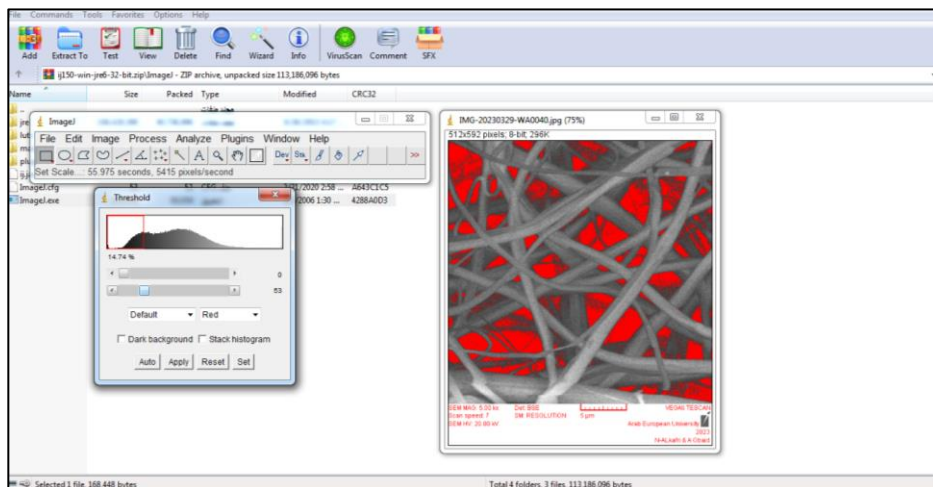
File Commands Tools Favorites Options Help

Add Extract To Test View Delete Find Wizard Info VirusScan Comment SFX

ij150-win-jre6-32-bit.zip\ImageJ - ZIP archive, unpacked size 113,186,096 bytes

| Name | Size | Packed | Type | Modified | CRC32 |
|---|---|---|---|---|---|
| ImageJ.cfg | 53 | 53 | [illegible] | 5/1/2020 2:58 ... | A643C1C5 |
| ImageJ.exe | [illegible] | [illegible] | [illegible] | 2006 1:30 ... | 4288A0D3 |

ImageJ

File Edit Image Process Analyze Plugins Window Help

Dev Stk >>

Set Scale...: 55.975 seconds, 5415 pixels/second

Threshold

14.74 %

0

53

Default Red

Dark background Stack histogram

Auto Apply Reset Set

IMG-20230329-WA0040.jpg (75%)

512x592 pixels; 8-bit; 296K

SEM MAG: 5.00 kx Det: BSE VEGA\\ TESCAN
Scan speed: 7 DM: RESOLUTION 5 µm
SEM HV: 20.00 kV Arab European University
2023
N.ALkafri & A.Obaid

Selected 1 file, 168,448 bytes

Total 4 folders, 3 files, 113,186,096 bytes